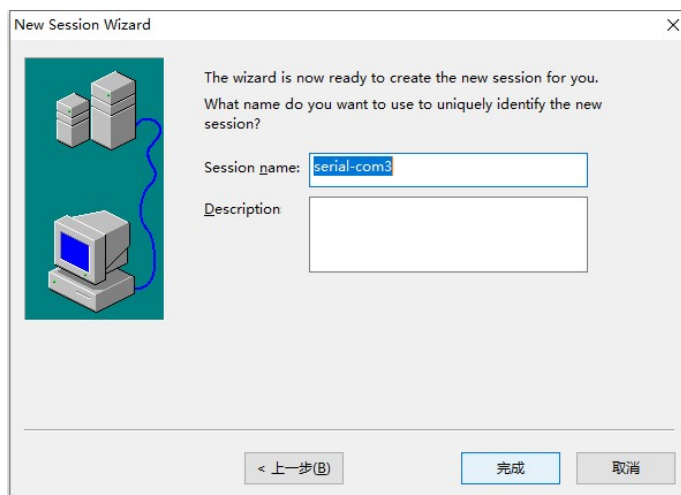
New Session Wizard

×

The wizard is now ready to create the new session for you.

What name do you want to use to uniquely identify the new session?

Session name: serial-com3

Description

< 上一步(B)

完成

取消